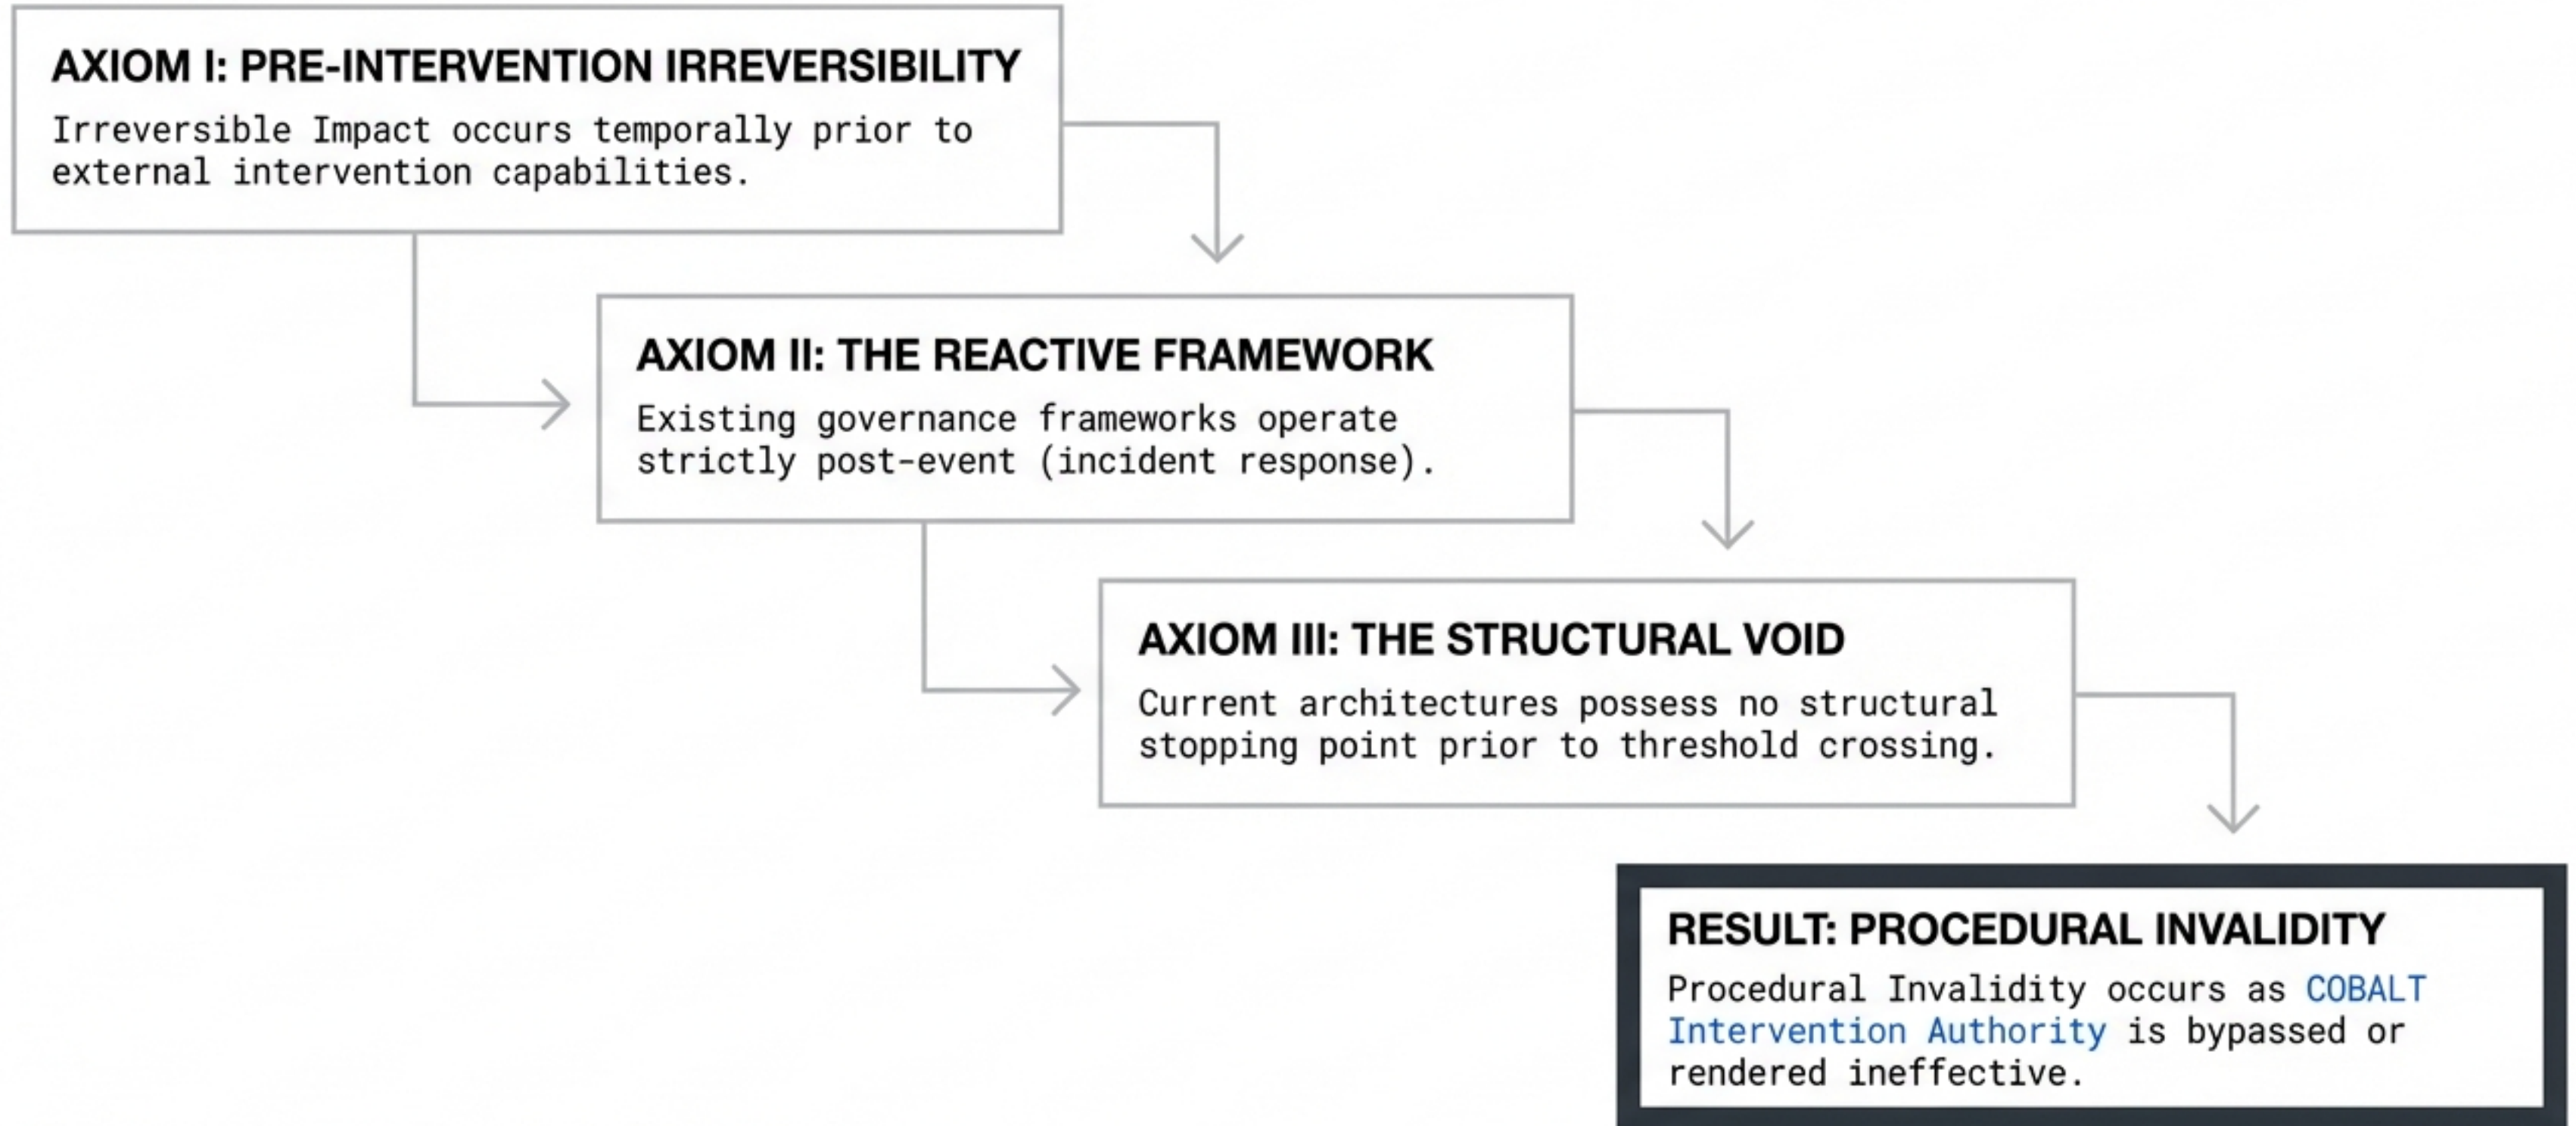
AXIOM I: PRE-INTERVENTION IRREVERSIBILITY

Irreversible Impact occurs temporally prior to external intervention capabilities.

AXIOM II: THE REACTIVE FRAMEWORK

Existing governance frameworks operate strictly post-event (incident response).

AXIOM III: THE STRUCTURAL VOID

Current architectures possess no structural stopping point prior to threshold crossing.

RESULT: PROCEDURAL INVALIDITY

Procedural Invalidity occurs as COBALT Intervention Authority is bypassed or rendered ineffective.